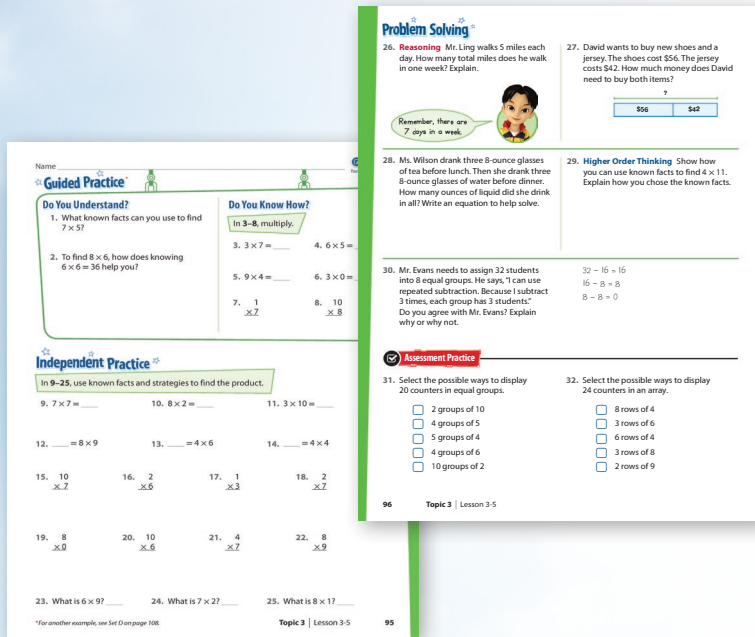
Name

Guided Practice

Do You Understand?

1. What known facts can you use to find $7 \times 5$?

2. To find $8 \times 6$, how does knowing $6 \times 6 = 36$ help you?

Do You Know How?

In 3–8, multiply.

3. $3 \times 7 =$ ___

4. $6 \times 5 =$ ___

5. $9 \times 4 =$ ___

6. $3 \times 0 =$ ___

7. $\begin{array}{r} 1 \\ \times 7 \end{array}$

8. $\begin{array}{r} 10 \\ \times 8 \end{array}$

Independent Practice

In 9–25, use known facts and strategies to find the product.

9. $7 \times 7 =$ ___

10. $8 \times 2 =$ ___

11. $3 \times 10 =$ ___

12. ___ $= 8 \times 9$

13. ___ $= 4 \times 6$

14. ___ $= 4 \times 4$

15. $\begin{array}{r} 10 \\ \times 7 \end{array}$

16. $\begin{array}{r} 2 \\ \times 6 \end{array}$

17. $\begin{array}{r} 1 \\ \times 3 \end{array}$

18. $\begin{array}{r} 2 \\ \times 7 \end{array}$

19. $\begin{array}{r} 8 \\ \times 0 \end{array}$

20. $\begin{array}{r} 10 \\ \times 6 \end{array}$

21. $\begin{array}{r} 4 \\ \times 7 \end{array}$

22. $\begin{array}{r} 8 \\ \times 9 \end{array}$

23. What is $6 \times 9$? ___

24. What is $7 \times 2$? ___

25. What is $8 \times 1$? ___

*For another example, see Set D on page 108.

Topic 3 | Lesson 3-5 95

Problem Solving

26. Reasoning Mr. Ling walks 5 miles each day. How many total miles does he walk in one week? Explain.

Remember, there are 7 days in a week.

27. David wants to buy new shoes and a jersey. The shoes cost \$56. The jersey costs \$42. How much money does David need to buy both items?

?

| \$56 | \$42 |
|---|---|

28. Ms. Wilson drank three 8-ounce glasses of tea before lunch. Then she drank three 8-ounce glasses of water before dinner. How many ounces of liquid did she drink in all? Write an equation to help solve.

29. Higher Order Thinking Show how you can use known facts to find $4 \times 11$. Explain how you chose the known facts.

30. Mr. Evans needs to assign 32 students into 8 equal groups. He says, "I can use repeated subtraction. Because I subtract 3 times, each group has 3 students." Do you agree with Mr. Evans? Explain why or why not.

$32 - 16 = 16$
$16 - 8 = 8$
$8 - 8 = 0$

Assessment Practice

31. Select the possible ways to display 20 counters in equal groups.

2 groups of 10
4 groups of 5
5 groups of 4
4 groups of 6
10 groups of 2

32. Select the possible ways to display 24 counters in an array.

8 rows of 4
3 rows of 6
6 rows of 4
3 rows of 8
2 rows of 9

96 Topic 3 | Lesson 3-5